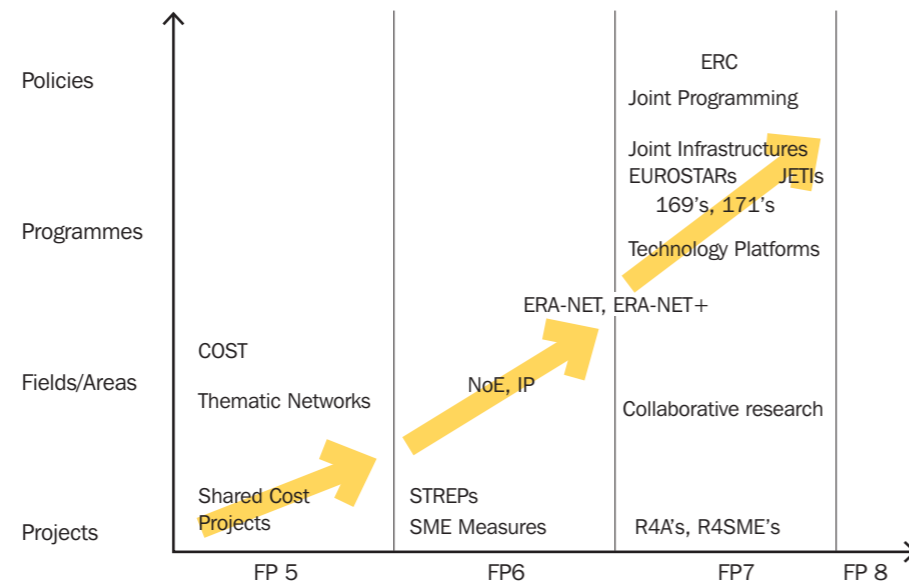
Policies

Programmes

Fields/Areas

Projects

COST

Thematic Networks

Shared Cost Projects

NoE, IP

STREPs

SME Measures

ERA-NET, ERA-NET+

ERC

Joint Programming

Joint Infrastructures

EUROSTARs JETIs

169's, 171's

Technology Platforms

Collaborative research

R4A's, R4SME's

FP 5

FP6

FP7

FP 8